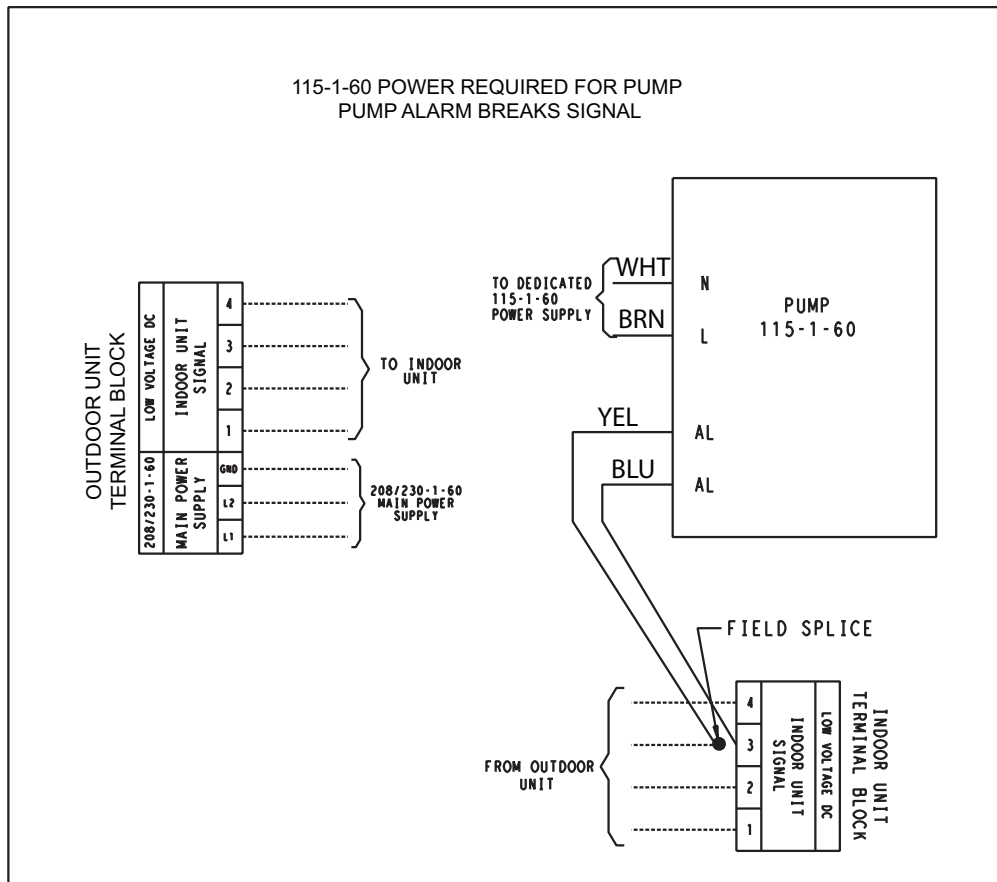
115-1-60 POWER REQUIRED FOR PUMP
PUMP ALARM BREAKS SIGNAL

OUTDOOR UNIT
TERMINAL BLOCK

LOW VOLTAGE DC

INDOOR UNIT
SIGNAL

4
3
2
1

TO INDOOR
UNIT

208/230-1-60

MAIN POWER
SUPPLY

GND
L2
L1

208/230-1-60
MAIN POWER
SUPPLY

TO DEDICATED
115-1-60
POWER SUPPLY

WHT
BRN

N
L

PUMP
115-1-60

YEL
AL

BLU
AL

FIELD SPLICE

FROM OUTDOOR
UNIT

4
3
2
1

INDOOR UNIT
SIGNAL

LOW VOLTAGE DC

INDOOR UNIT
TERMINAL BLOCK